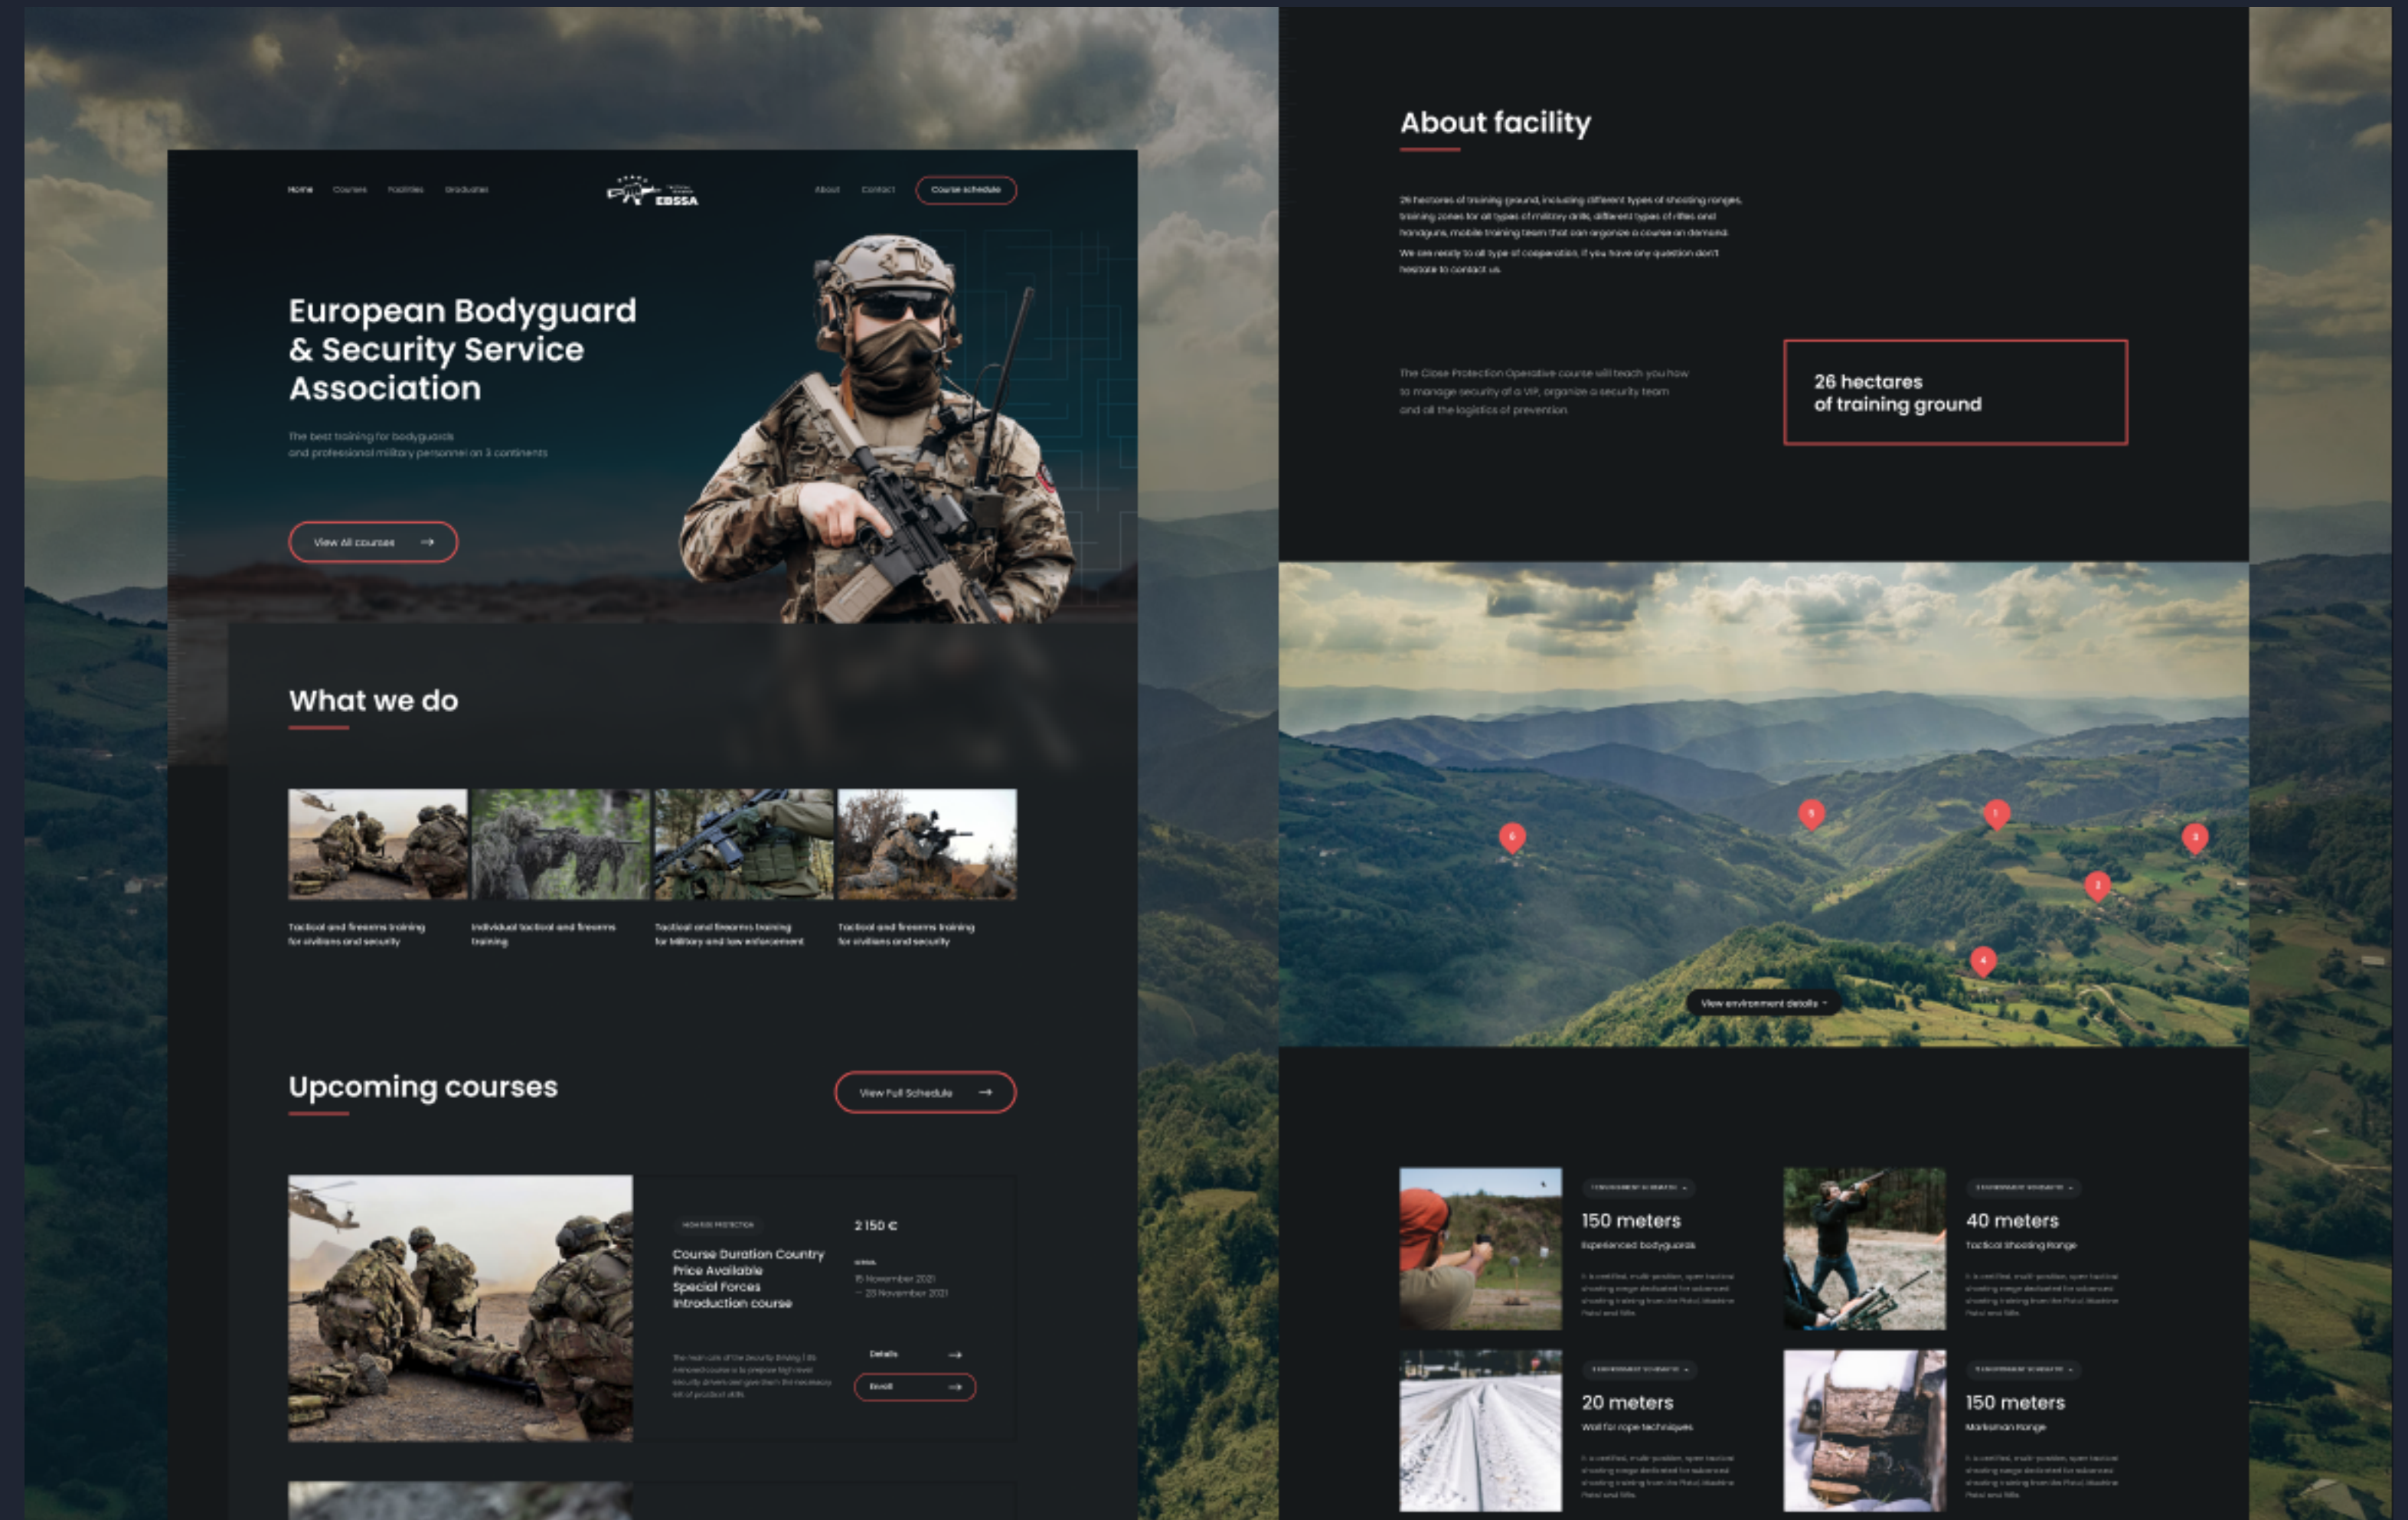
Home Courses Facilities Graduates

EBSSA

About Contact Course schedule

European Bodyguard & Security Service Association

The best training for bodyguards and professional military personnel on 3 continents

View All courses

What we do

Tactical and firearms training for civilians and security

Individual tactical and firearms training

Tactical and firearms training for Military and law enforcement

Tactical and firearms training for civilians and security

Upcoming courses

View Full Schedule

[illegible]

Course Duration Country Price Available Special Forces Introduction course

2 150 €

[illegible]

15 November 2021 – 23 November 2021

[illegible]

Details

Enroll

About facility

26 hectares of training ground, including different types of shooting ranges, training zones for all types of military drills, different types of rifles and handguns, mobile training team that can organize a course on demand. We are ready to all type of cooperation, if you have any question don't hesitate to contact us.

The Close Protection Operative course will teach you how to manage security of a VIP, organize a security team and all the logistics of prevention.

26 hectares of training ground

View environment details

150 meters
Experienced bodyguards

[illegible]

40 meters
Tactical Shooting Range

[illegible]

20 meters
Wall for rope techniques

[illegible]

150 meters
Marksman Range

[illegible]